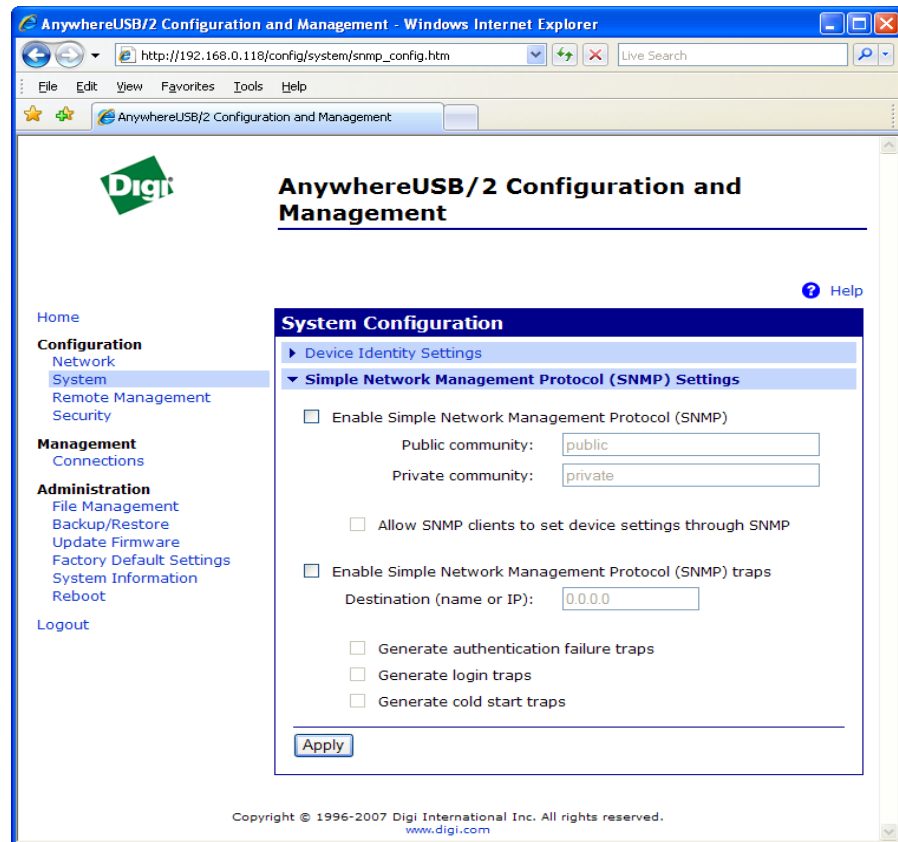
AnywhereUSB/2 Configuration and Management - Windows Internet Explorer

http://192.168.0.118/config/system/snmp_config.htm

Live Search

File Edit View Favorites Tools Help

AnywhereUSB/2 Configuration and Management

Digi

AnywhereUSB/2 Configuration and Management

Help

Home

Configuration
Network
System
Remote Management
Security

Management
Connections

Administration
File Management
Backup/Restore
Update Firmware
Factory Default Settings
System Information
Reboot

Logout

System Configuration

Device Identity Settings

Simple Network Management Protocol (SNMP) Settings

Enable Simple Network Management Protocol (SNMP)

Public community: public

Private community: private

Allow SNMP clients to set device settings through SNMP

Enable Simple Network Management Protocol (SNMP) traps

Destination (name or IP): 0.0.0.0

Generate authentication failure traps

Generate login traps

Generate cold start traps

Apply

Copyright © 1996-2007 Digi International Inc. All rights reserved.
www.digi.com